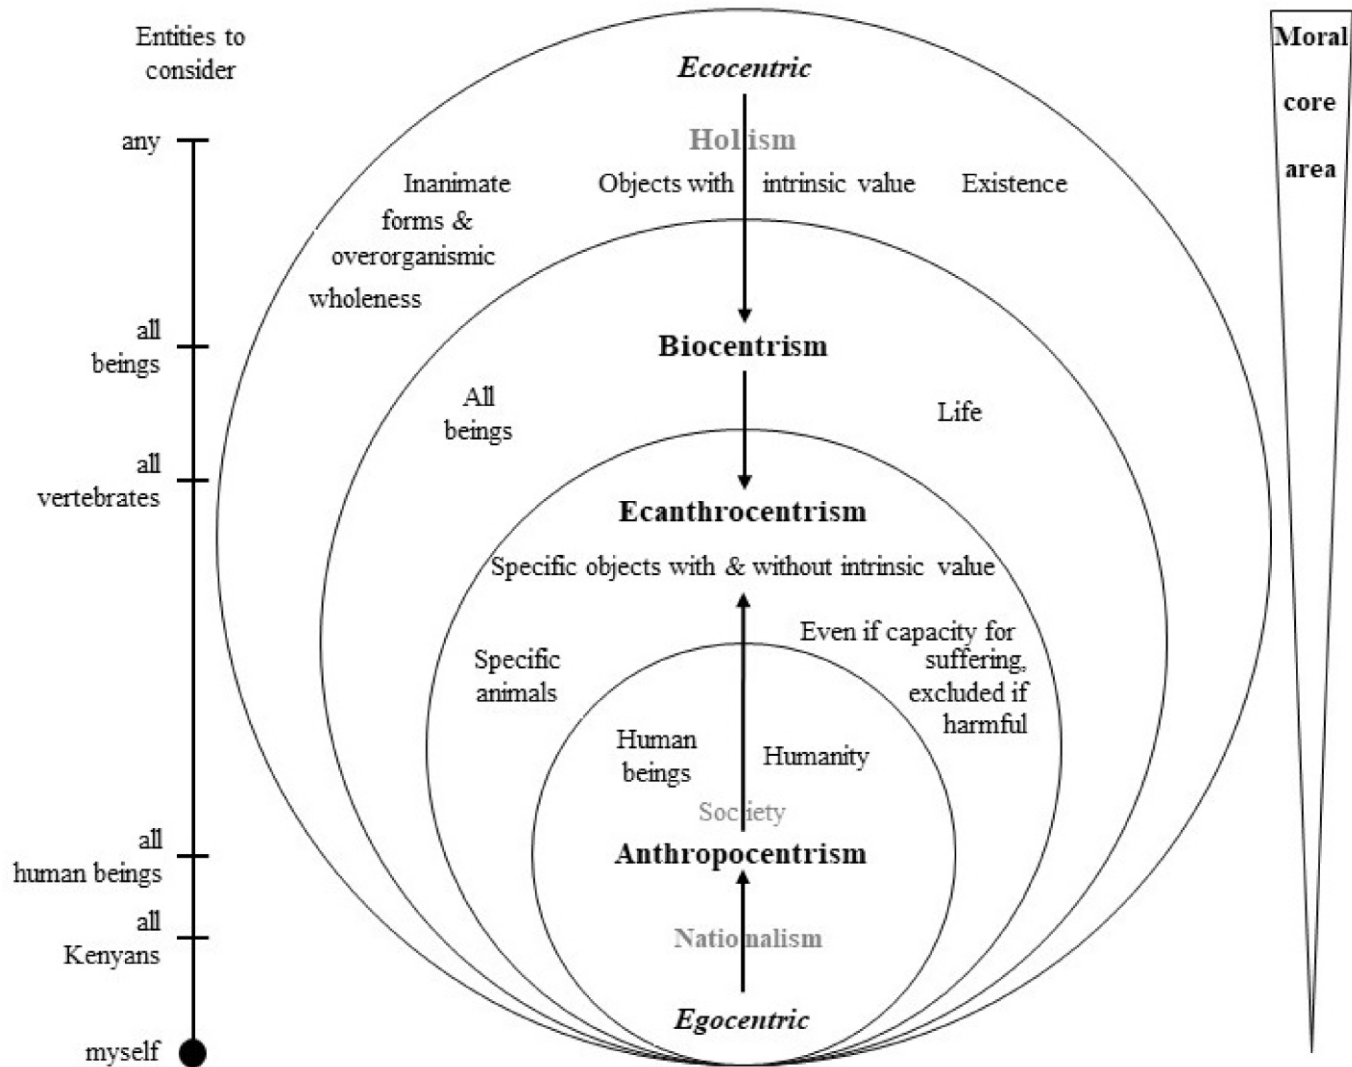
Entities to consider

any

all beings

all vertebrates

all human beings

all Kenyans

myself

Ecocentric

Holism

Inanimate forms & overorganismic wholeness

Objects with intrinsic value

Existence

Biocentrism

All beings

Life

Ecanthrocentrism

Specific objects with & without intrinsic value

Specific animals

Even if capacity for suffering, excluded if harmful

Human beings

Humanity

Society

Anthropocentrism

Nationalism

Egocentric

Moral core area